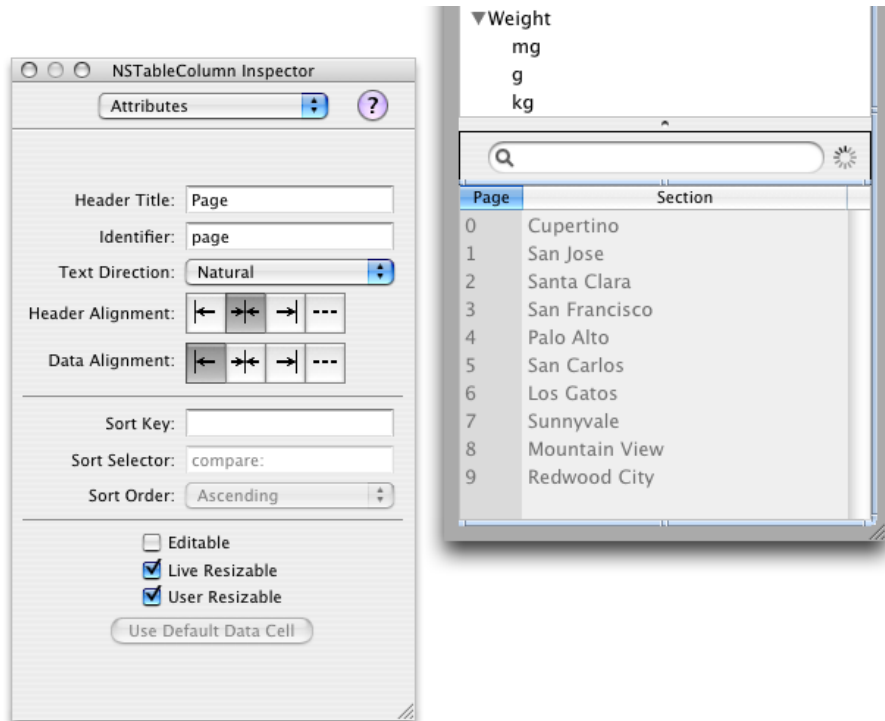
NSTableColumn Inspector

Attributes

?

Header Title: Page

Identifier: page

Text Direction: Natural

Header Alignment:

Data Alignment:

Sort Key:

Sort Selector: compare:

Sort Order: Ascending

Editable

Live Resizable

User Resizable

Use Default Data Cell

▼Weight

mg

g

kg

| Page | Section |
|---|---|
| 0 | Cupertino |
| 1 | San Jose |
| 2 | Santa Clara |
| 3 | San Francisco |
| 4 | Palo Alto |
| 5 | San Carlos |
| 6 | Los Gatos |
| 7 | Sunnyvale |
| 8 | Mountain View |
| 9 | Redwood City |